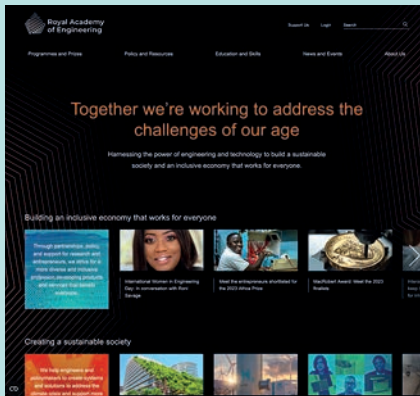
Royal Academy of Engineering

Support Us Login Search

Programmes and Prizes Policy and Resources Education and Skills News and Events About Us

Together we're working to address the challenges of our age

Harnessing the power of engineering and technology to build a sustainable society and an inclusive economy that works for everyone.

Building an inclusive economy that works for everyone

Through partnerships, policy and support for research and entrepreneurs, we strive for a more diverse and inclusive profession, developing products and services that benefit everyone.

International Women in Engineering Day: in conversation with Roni Savage

Meet the entrepreneurs shortlisted for the 2023 Africa Prize

MacRobert Award: Meet the 2023 finalists

Creating a sustainable society

We help engineers and policymakers to create systems and solutions to achieve the climate goals and support more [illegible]